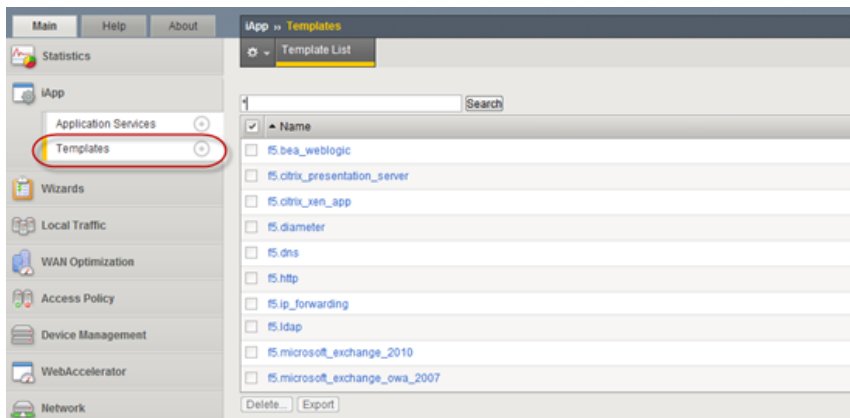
Main Help About

iApp » Templates

Template List

Statistics

iApp

Application Services

Templates

Wizards

Local Traffic

WAN Optimization

Access Policy

Device Management

WebAccelerator

Network

*

Search

Name

f5.bea_weblogic

f5.citrix_presentation_server

f5.citrix_xen_app

f5.diameter

f5.dns

f5.http

f5.ip_forwarding

f5.ldap

f5.microsoft_exchange_2010

f5.microsoft_exchange_owa_2007

Delete... Export